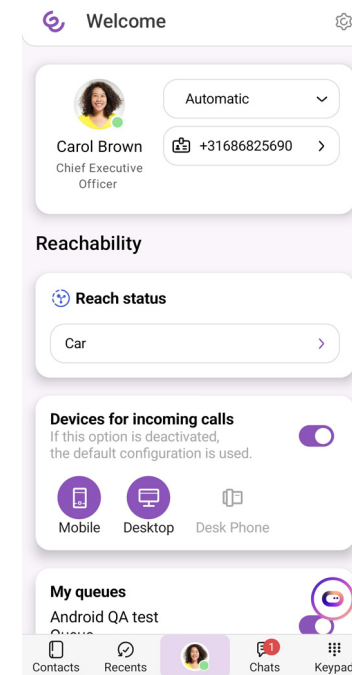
Welcome

Carol Brown
Chief Executive Officer

Automatic

+31686825690

Reachability

Reach status

Car

Devices for incoming calls
If this option is deactivated, the default configuration is used.

Mobile
Desktop
Desk Phone

My queues
Android QA test Queue

Contacts
Recents
Chats
1
Keypad